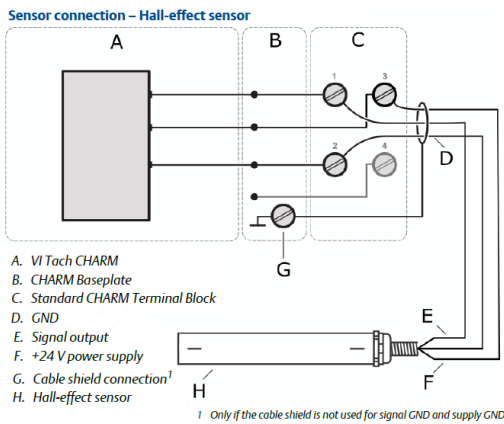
Sensor connection – Hall-effect sensor

A

B

C

1

3

2

4

D

G

E

F

H

A. VI Tach CHARM
B. CHARM Baseplate
C. Standard CHARM Terminal Block
D. GND
E. Signal output
F. +24 V power supply
G. Cable shield connection$^1$
H. Hall-effect sensor

1 Only if the cable shield is not used for signal GND and supply GND